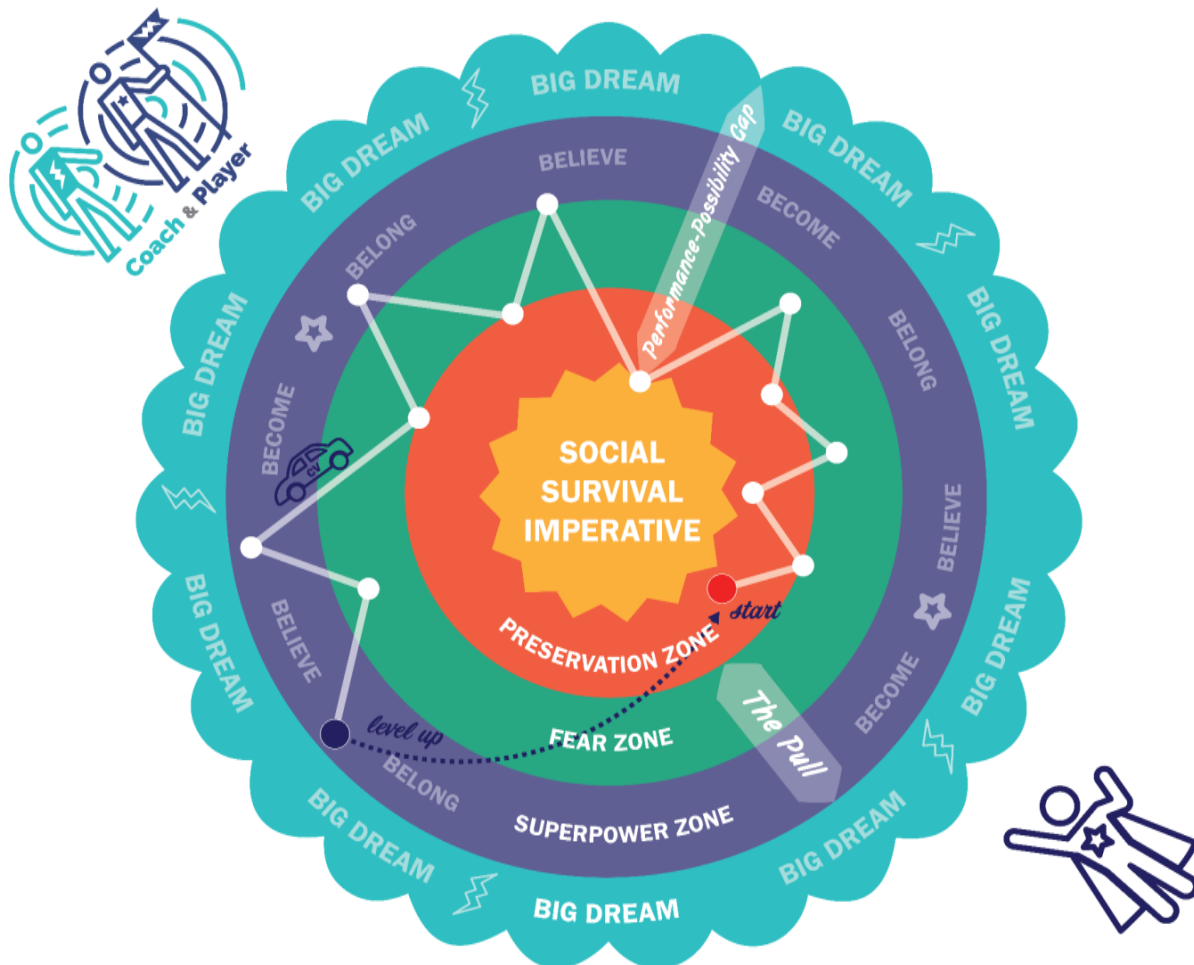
Coach & Player

BIG DREAM

BIG DREAM

BIG DREAM

BIG DREAM

BIG DREAM

BIG DREAM

BIG DREAM

BIG DREAM

BIG DREAM

BIG DREAM

BELIEVE

BECOME

BELONG

BELIEVE

BECOME

BELONG

BELONG

BECOME

BELIEVE

Performance-Possibility Gap

SOCIAL SURVIVAL IMPERATIVE

PRESERVATION ZONE

start

FEAR ZONE

level up

The Pull

SUPERPOWER ZONE

CV